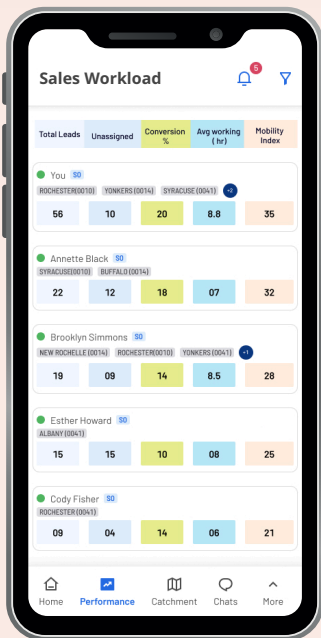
Sales Workload

5

| Total Leads | Unassigned | Conversion % | Avg working ( hr) | Mobility Index |
|---|---|---|---|---|

You SO
ROCHESTER(0010) YONKERS (0014) SYRACUSE (0041) +2

| 56 | 10 | 20 | 8.8 | 35 |
|---|---|---|---|---|

Annette Black SO
SYRACUSE(0010) BUFFALO(0014)

| 22 | 12 | 18 | 07 | 32 |
|---|---|---|---|---|

Brooklyn Simmons SO
NEW ROCHELLE (0014) ROCHESTER(0010) YONKERS (0041) +1

| 19 | 09 | 14 | 8.5 | 28 |
|---|---|---|---|---|

Esther Howard SO
ALBANY (0041)

| 15 | 15 | 10 | 08 | 25 |
|---|---|---|---|---|

Cody Fisher SO
ROCHESTER (0041)

| 09 | 04 | 14 | 06 | 21 |
|---|---|---|---|---|

Home Performance Catchment Chats More